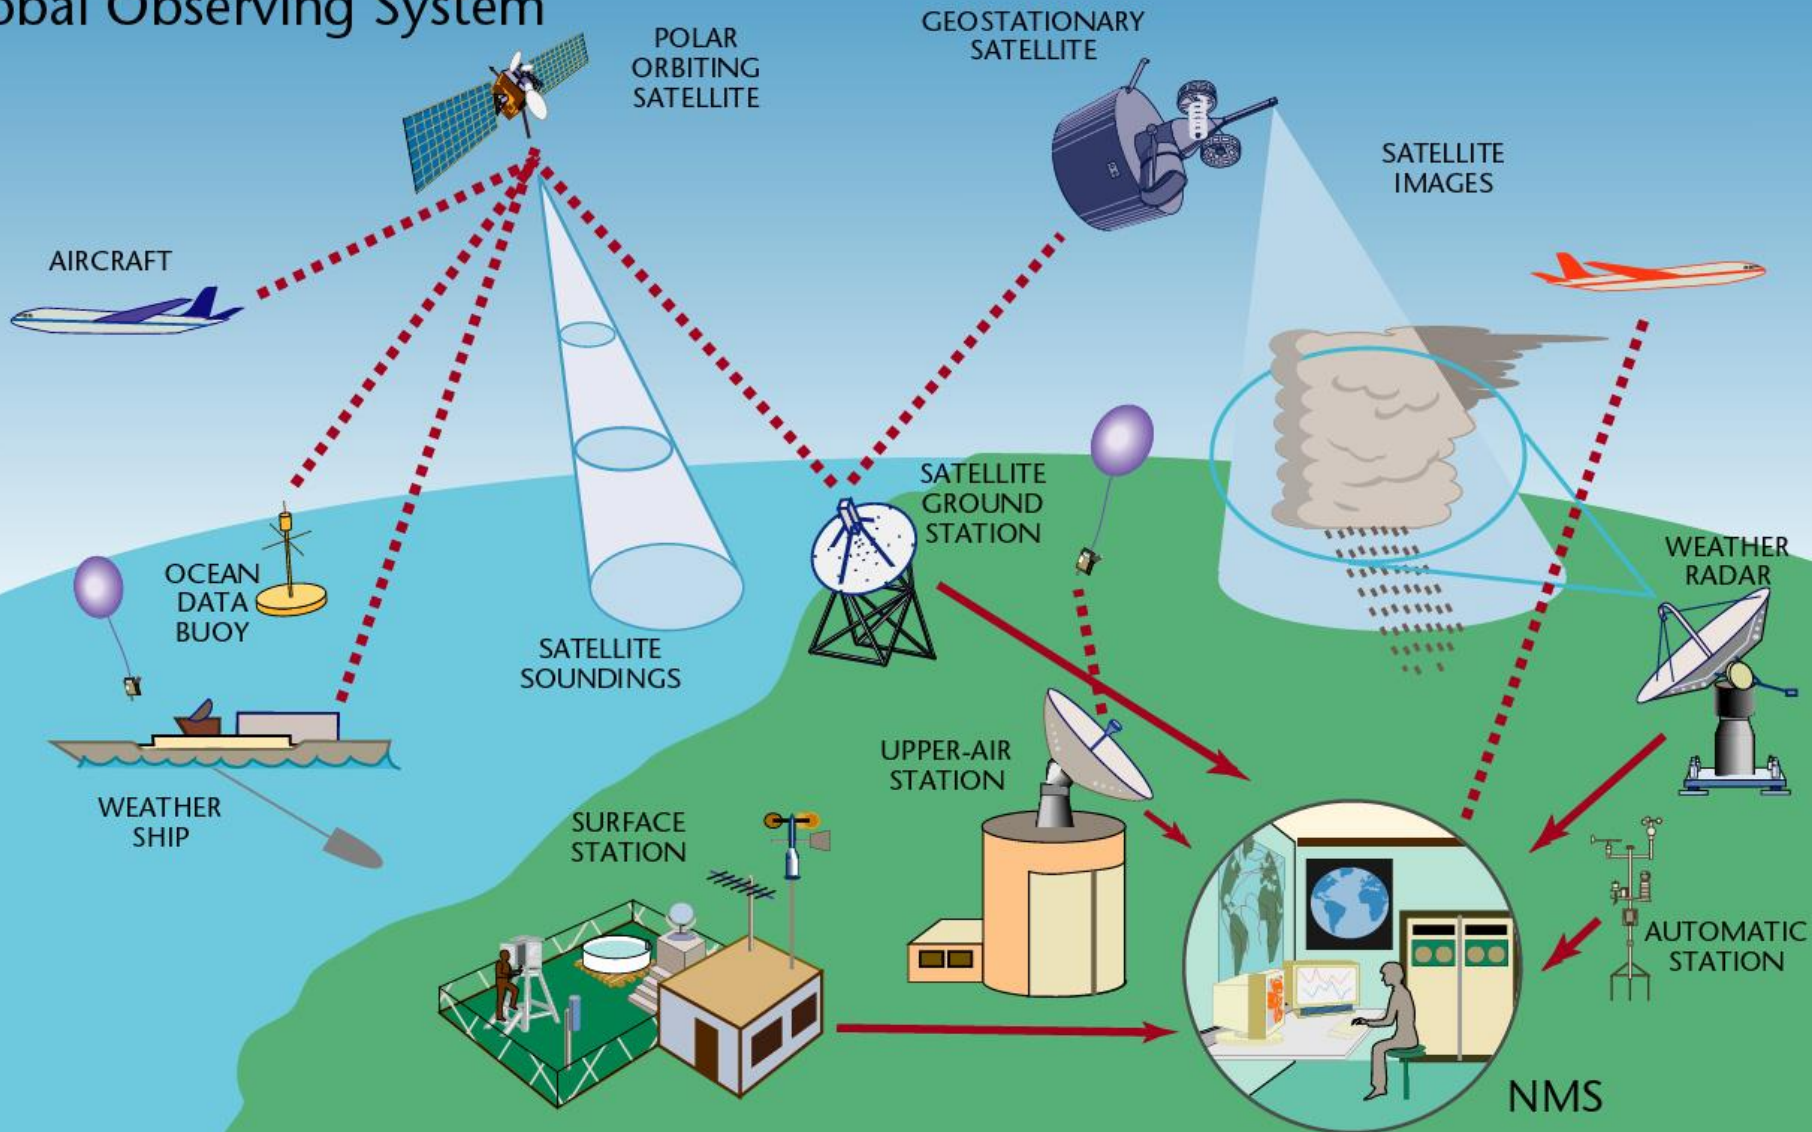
obal Observing System

POLAR ORBITING SATELLITE

GEOSTATIONARY SATELLITE

SATELLITE IMAGES

AIRCRAFT

OCEAN DATA BUOY

SATELLITE SOUNDINGS

SATELLITE GROUND STATION

WEATHER RADAR

WEATHER SHIP

UPPER-AIR STATION

SURFACE STATION

AUTOMATIC STATION

NMS